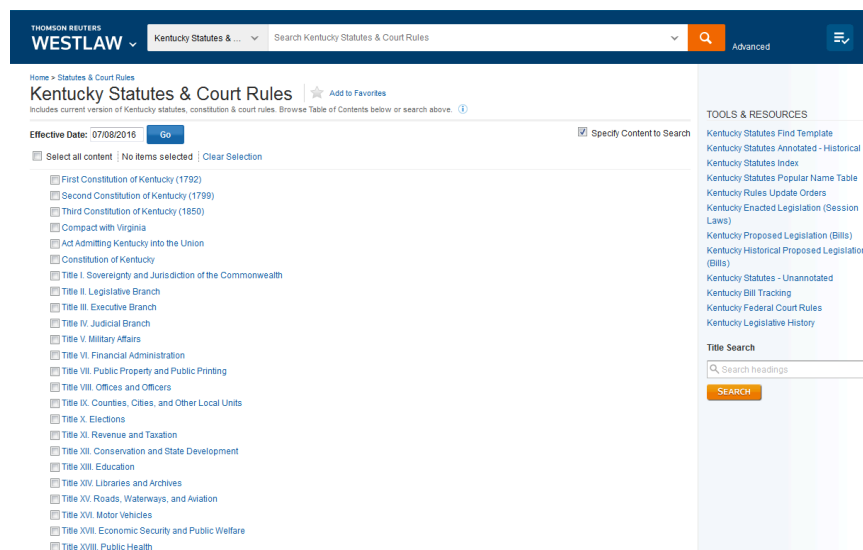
THOMSON REUTERS
WESTLAW

Kentucky Statutes & ...

Search Kentucky Statutes & Court Rules

Advanced

Home > Statutes & Court Rules

Kentucky Statutes & Court Rules

Add to Favorites

Includes current version of Kentucky statutes, constitution & court rules. Browse Table of Contents below or search above.

Effective Date: 07/08/2016 Go

Specify Content to Search

Select all content | No items selected | Clear Selection

First Constitution of Kentucky (1792)
Second Constitution of Kentucky (1799)
Third Constitution of Kentucky (1850)
Compact with Virginia
Act Admitting Kentucky into the Union
Constitution of Kentucky
Title I. Sovereignty and Jurisdiction of the Commonwealth
Title II. Legislative Branch
Title III. Executive Branch
Title IV. Judicial Branch
Title V. Military Affairs
Title VI. Financial Administration
Title VII. Public Property and Public Printing
Title VIII. Offices and Officers
Title IX. Counties, Cities, and Other Local Units
Title X. Elections
Title XI. Revenue and Taxation
Title XII. Conservation and State Development
Title XIII. Education
Title XIV. Libraries and Archives
Title XV. Roads, Waterways, and Aviation
Title XVI. Motor Vehicles
Title XVII. Economic Security and Public Welfare
Title XVIII. Public Health

TOOLS & RESOURCES
Kentucky Statutes Find Template
Kentucky Statutes Annotated - Historical
Kentucky Statutes Index
Kentucky Statutes Popular Name Table
Kentucky Rules Update Orders
Kentucky Enacted Legislation (Session Laws)
Kentucky Proposed Legislation (Bills)
Kentucky Historical Proposed Legislation (Bills)
Kentucky Statutes - Unannotated
Kentucky Bill Tracking
Kentucky Federal Court Rules
Kentucky Legislative History

Title Search
Search headings
SEARCH